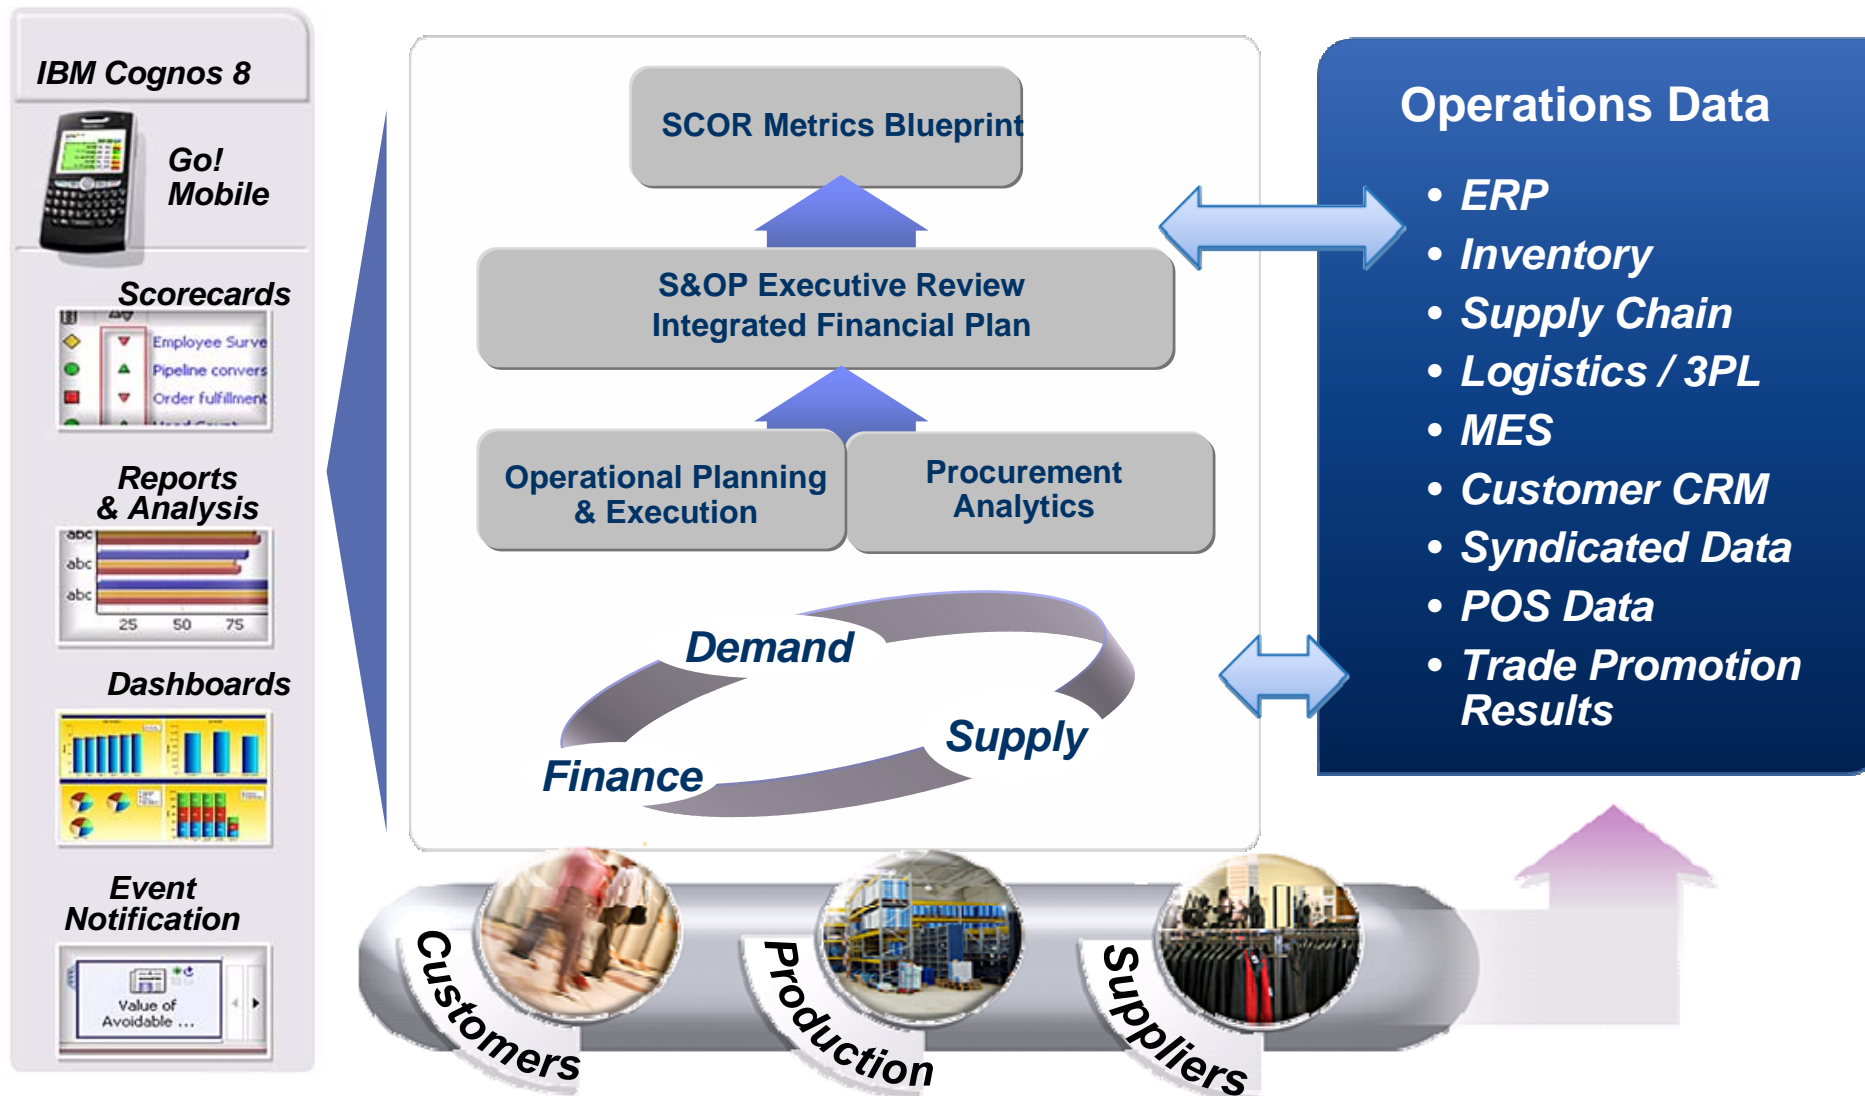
IBM Cognos 8

Go! Mobile

Scorecards

Employee Surve
Pipeline convers
Order fulfillment

Reports & Analysis

abc
abc
abc
25 50 75

Dashboards

Event Notification

Value of Avoidable ...

SCOR Metrics Blueprint

S&OP Executive Review
Integrated Financial Plan

Operational Planning & Execution

Procurement Analytics

Demand

Supply

Finance

Operations Data

• ERP
• Inventory
• Supply Chain
• Logistics / 3PL
• MES
• Customer CRM
• Syndicated Data
• POS Data
• Trade Promotion Results

Customers

Production

Suppliers